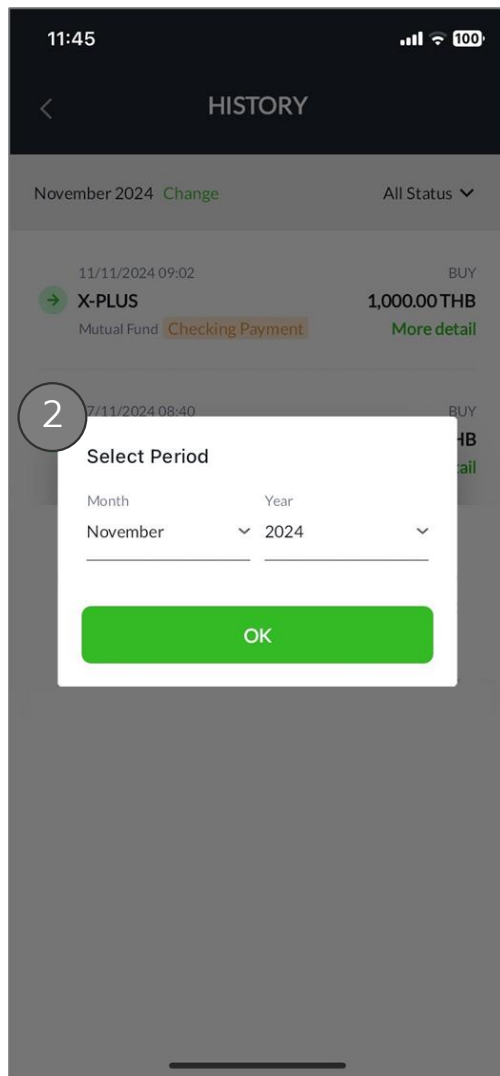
11:45
100

HISTORY

November 2024 Change
All Status

11/11/2024 09:02
BUY
X-PLUS
1,000.00 THB
Mutual Fund Checking Payment
More detail

2
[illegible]7/11/2024 08:40
BUY
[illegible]HB
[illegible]ail

Select Period

Month
November

Year
2024

OK